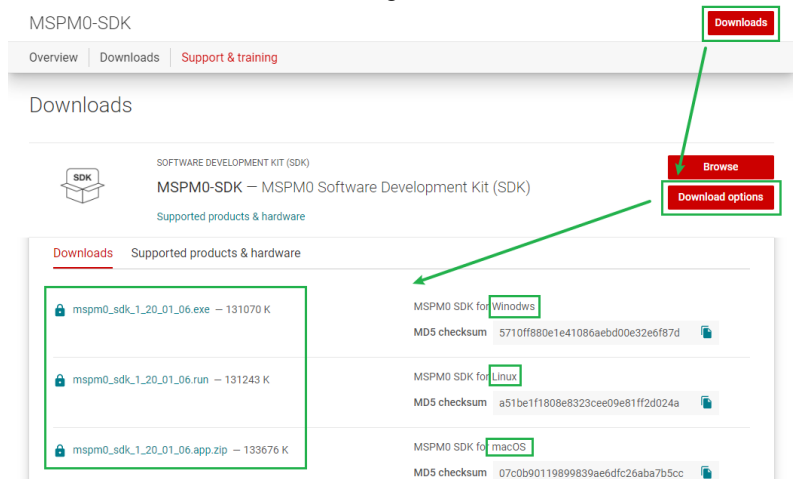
MSPM0-SDK

Downloads

Overview | Downloads | Support & training

Downloads

SDK

SOFTWARE DEVELOPMENT KIT (SDK)

MSPM0-SDK — MSPM0 Software Development Kit (SDK)

Supported products & hardware

Browse

Download options

Downloads | Supported products & hardware

mspm0_sdk_1_20_01_06.exe — 131070 K

MSPM0 SDK for Winodws

MD5 checksum 5710ff880e1e41086aebd00e32e6f87d

mspm0_sdk_1_20_01_06.run — 131243 K

MSPM0 SDK for Linux

MD5 checksum a51be1f1808e8323cee09e81ff2d024a

mspm0_sdk_1_20_01_06.app.zip — 133676 K

MSPM0 SDK for macOS

MD5 checksum 07c0b90119899839ae6dfc26aba7b5cc